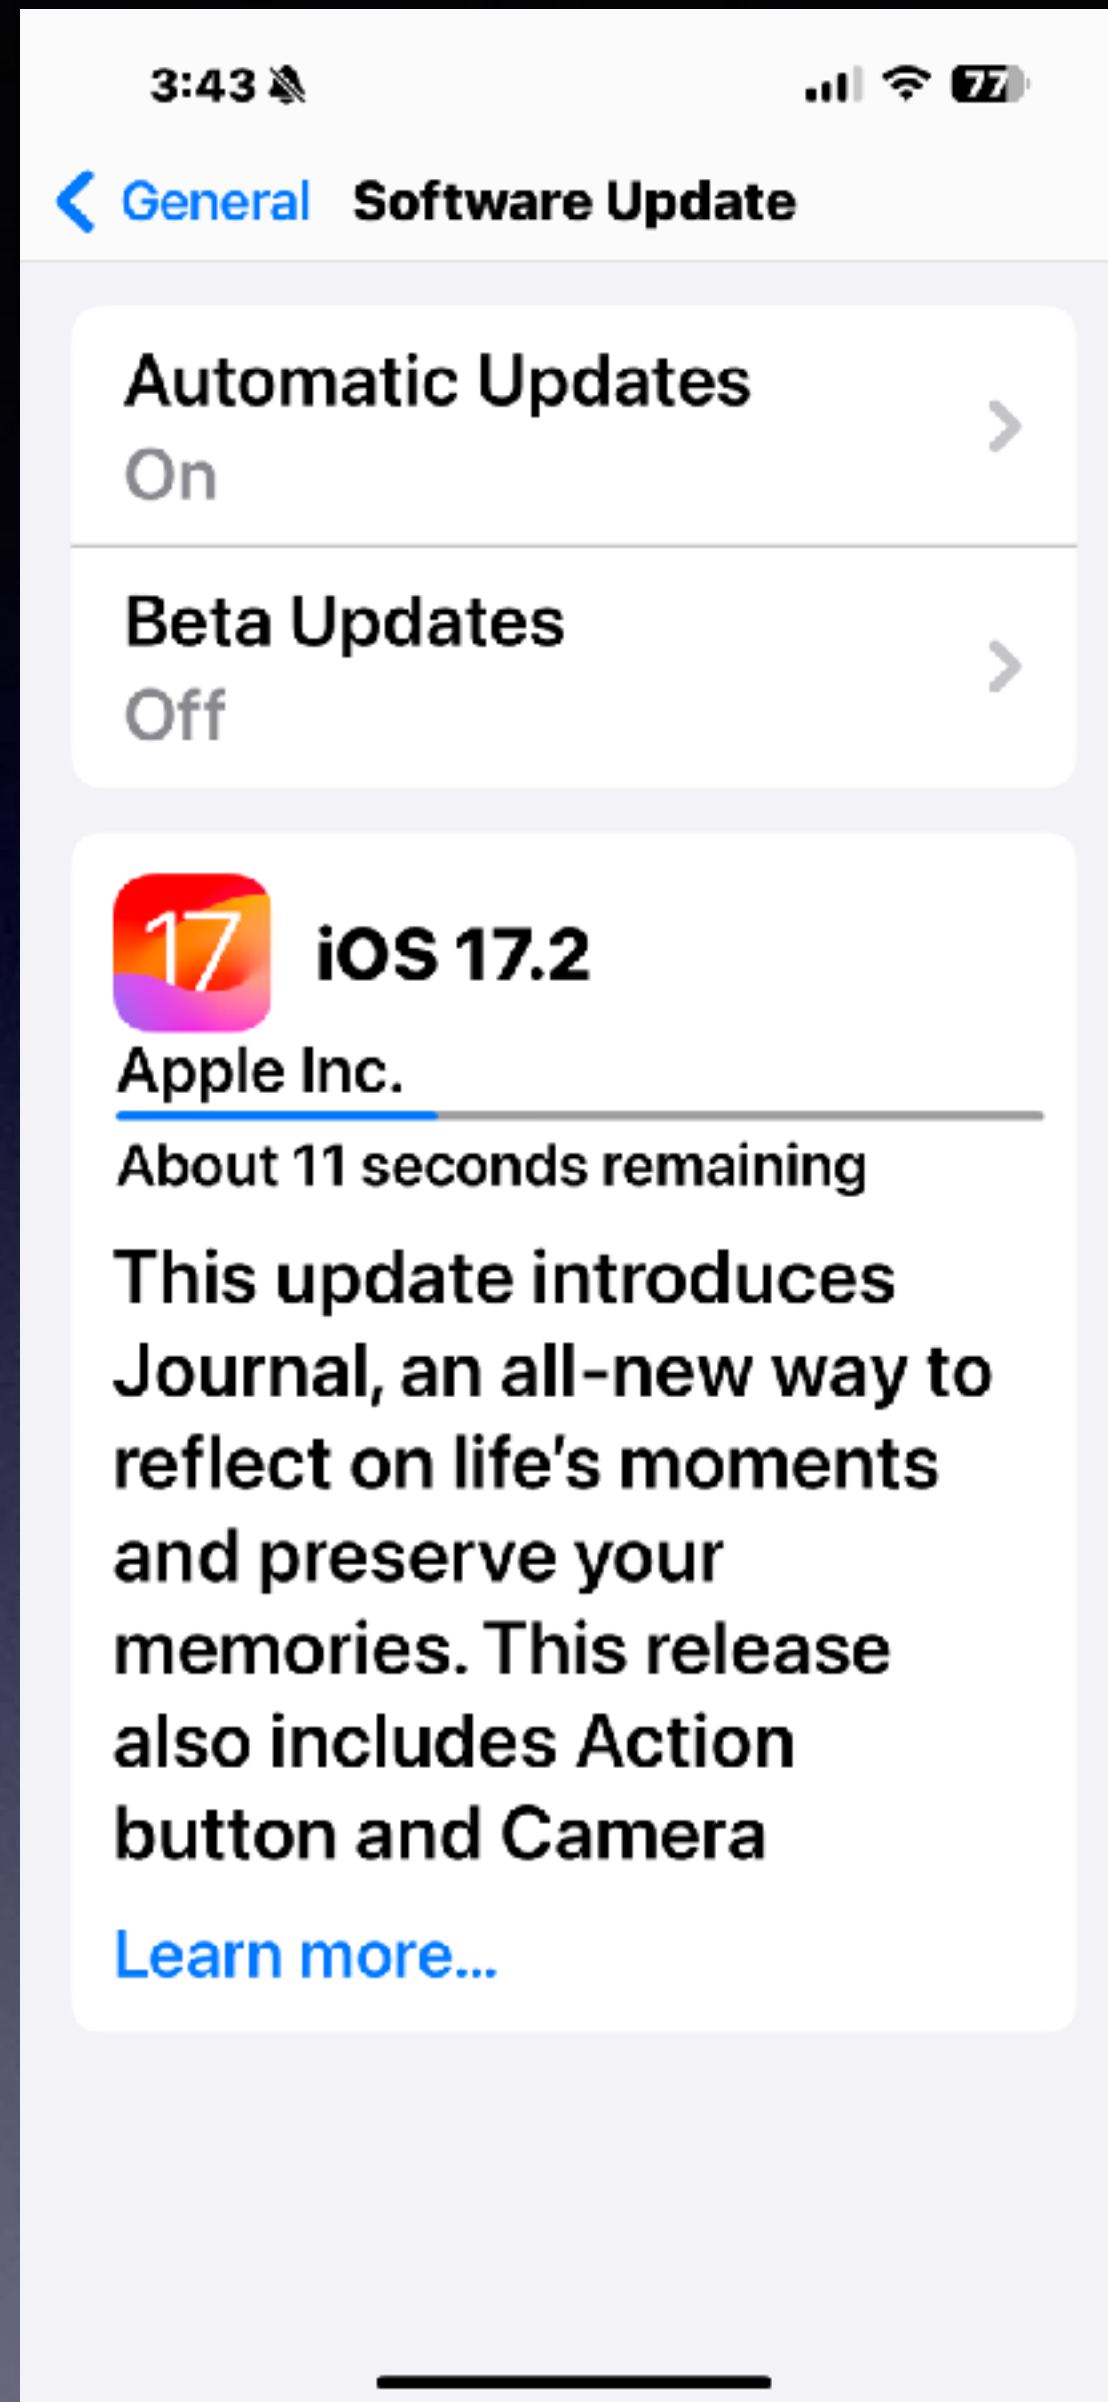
3:43

77

General Software Update

Automatic Updates
On

Beta Updates
Off

17

iOS 17.2

Apple Inc.

About 11 seconds remaining

This update introduces Journal, an all-new way to reflect on life's moments and preserve your memories. This release also includes Action button and Camera

Learn more...